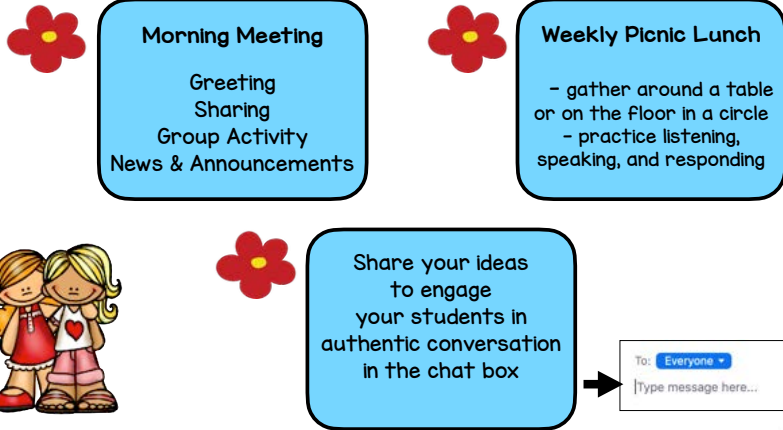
Morning Meeting

Greeting
Sharing
Group Activity
News & Announcements

Weekly Picnic Lunch

- gather around a table or on the floor in a circle
- practice listening, speaking, and responding

Share your ideas to engage your students in authentic conversation in the chat box

To: Everyone

Type message here...